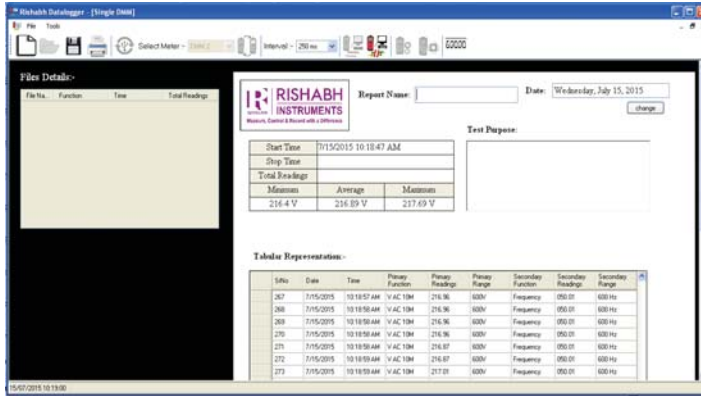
Rishabh Datalogger - [Single DMM]

File Tools

Select Meter - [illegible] Interval - 250 ms 63000

Files Details:-

| File Na... | Function | Time | Total Readings |
|---|---|---|---|

RISHABH INSTRUMENTS
Measure, Control & Record with a Difference

Report Name:

Date: Wednesday, July 15, 2015

change

Test Purpose:

| Start Time | 7/15/2015 10:18:47 AM | |
|---|---|---|
| Stop Time | | |
| Total Readings | | |
| Minimum | Average | Maximum |
| 216.4 V | 216.89 V | 237.69 V |

Tabular Representation:-

| SrNo | Date | Time | Primary Function | Primary Readings | Primary Range | Secondary Function | Secondary Readings | Secondary Range |
|---|---|---|---|---|---|---|---|---|
| 267 | 7/15/2015 | 10:18:57 AM | V AC 10M | 216.96 | 600V | Frequency | 050.01 | 600 Hz |
| 268 | 7/15/2015 | 10:18:58 AM | V AC 10M | 216.96 | 600V | Frequency | 050.01 | 600 Hz |
| 269 | 7/15/2015 | 10:18:58 AM | V AC 10M | 216.96 | 600V | Frequency | 050.01 | 600 Hz |
| 270 | 7/15/2015 | 10:18:58 AM | V AC 10M | 216.96 | 600V | Frequency | 050.01 | 600 Hz |
| 271 | 7/15/2015 | 10:18:58 AM | V AC 10M | 216.87 | 600V | Frequency | 050.01 | 600 Hz |
| 272 | 7/15/2015 | 10:18:59 AM | V AC 10M | 216.87 | 600V | Frequency | 050.01 | 600 Hz |
| 273 | 7/15/2015 | 10:18:59 AM | V AC 10M | 217.01 | 600V | Frequency | 050.01 | 600 Hz |

15/07/2015 10:19:00